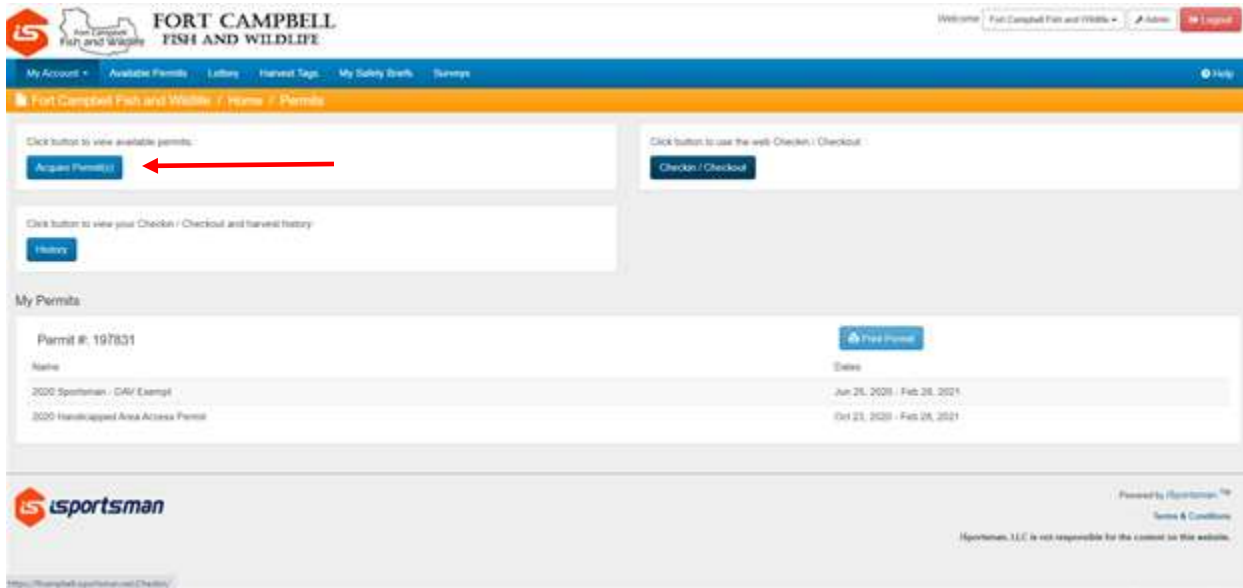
Fort Campbell Fish and Wildlife FORT CAMPBELL FISH AND WILDLIFE

Welcome Fort Campbell Fish and Wildlife Admin Logout

My Account Available Permits Lottery Harvest Tags My Safety Briefs Surveys Help

Fort Campbell Fish and Wildlife / Home / Permits

Click button to view available permits.

Acquire Permit(s)

Click button to use the web Checkin / Checkout.

Checkin / Checkout

Click button to view your Checkin / Checkout and harvest history.

History

My Permits

Permit #: 197831

Print Permit

| Name | Dates |
|---|---|
| 2020 Sportsman - DAV Exempt | Jun 25, 2020 - Feb 28, 2021 |
| 2020 Handicapped Area Access Permit | Oct 23, 2020 - Feb 28, 2021 |

isportsman

Powered by iSportsman ™

Terms & Conditions

iSportsman, LLC is not responsible for the content on this website.

https://ftcampbell.isportsman.net/Checkin/